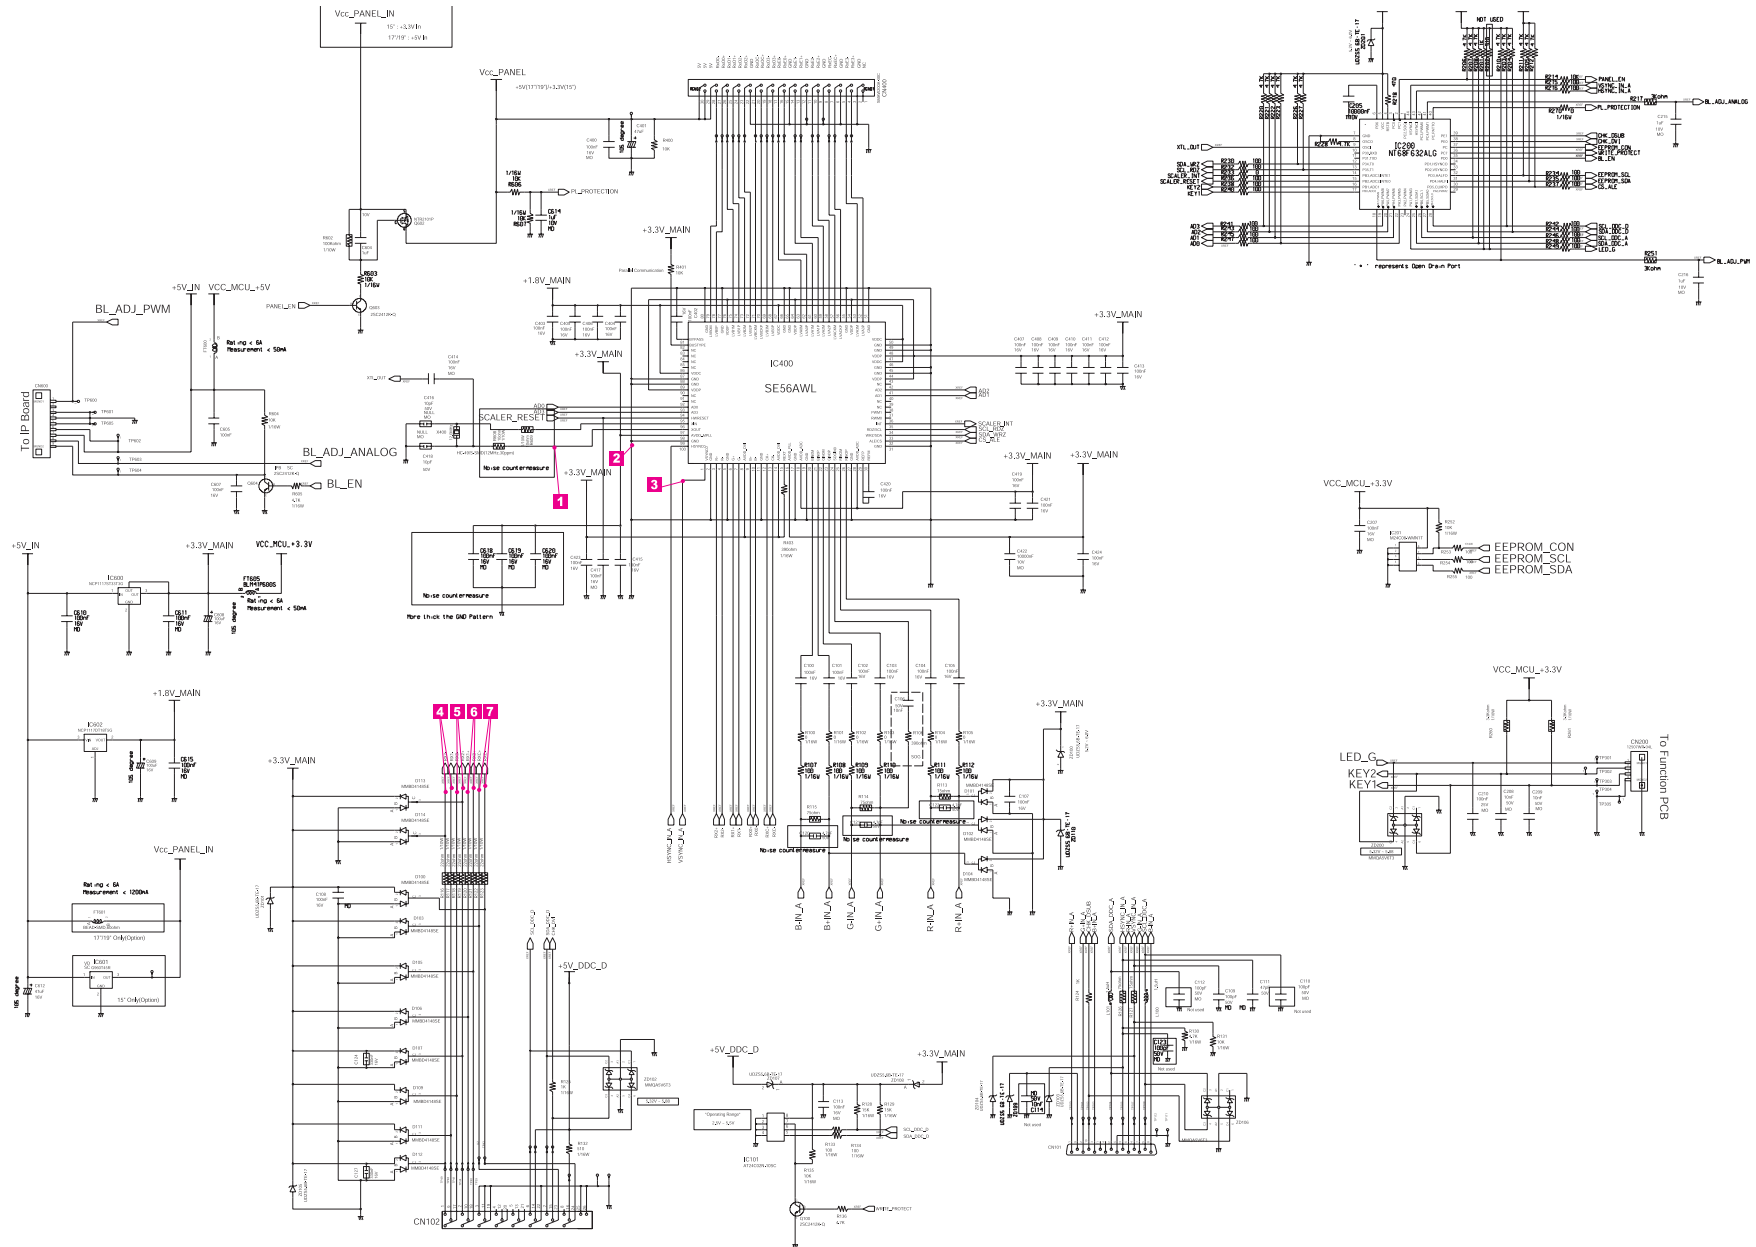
Vcc_PANEL_IN
15" : +3.3V In
17"/19" : +5V In

Vcc_PANEL
+5V(17"/19")/+3.3V(15")

PL_PROTECTION
1/16W
10K
R606

PANEL_EN

+5V_IN
VCC_MCU_+5V
BL_ADJ_PWM

Rating < 6A
Measurement < 50mA

To IP Board

BL_ADJ_ANALOG
BL_EN

XTL_OUT
SCALER_RESET
AD0
AD1

Noise countermeasure

+3.3V_MAIN
+1.8V_MAIN
+3.3V_MAIN

IC400
SE56AWL

+3.3V_MAIN
+3.3V_MAIN
+3.3V_MAIN

AD2
AD3
SCALER_INT
SCL_RD
SDA_WRZ
CS_ALE

1
2
3

C618
100nF
16V
C619
100nF
16V
C620
100nF
16V

Noise countermeasure
More thick the GND Pattern

+5V_IN
+3.3V_MAIN
VCC_MCU_+3.3V
IC600
FT605
BLM41PG600S
Rating < 6A
Measurement < 50mA

+1.8V_MAIN
IC602

Vcc_PANEL_IN
Rating < 6A
Measurement < 1200mA
FT601
17"/19" Only(Option)
IC601
15" Only(Option)

+3.3V_MAIN

4
5
6
7

CN102

+5V_DDC_D

HSYNC_IN_A
VSYNC_IN_A

B-IN_A
B-IN_A
G-IN_A
G-IN_A
R-IN_A
R-IN_A

Noise countermeasure
Noise countermeasure
Noise countermeasure

+3.3V_MAIN

+5V_DDC_D
+3.3V_MAIN
"Operating Range"
3.2V ~ 5.5V
IC101
AT24C02N-10SC
SCL_DDC_D
SDA_DDC_D
VESA_PROTECT

CN101

NOT USED

PANEL_EN
HSYNC_IN_A
VSYNC_IN_A
BL_ADJ_ANALOG
PL_PROTECTION

IC200
NT68F632ALG

XTL_OUT
SDA_WRZ
SCL_RD
SCALER_INT
SCALER_RESET
KEY2
KEY1

CHK_DSUB
CHK_DVI
EEPROM_CON
WRITE_PROTECT
BL_EN
EEPROM_SCL
EEPROM_SDA
CS_ALE

AD3
AD2
AD1
AD0

SCL_DDC_D
SDA_DDC_D
SCL_DDC_A
SDA_DDC_A
LED_G

BL_ADJ_PWM
"*" represents Open Drain Port

VCC_MCU_+3.3V
EEPROM_CON
EEPROM_SCL
EEPROM_SDA

VCC_MCU_+3.3V
LED_G
KEY2
KEY1
CN200
To Function PCB